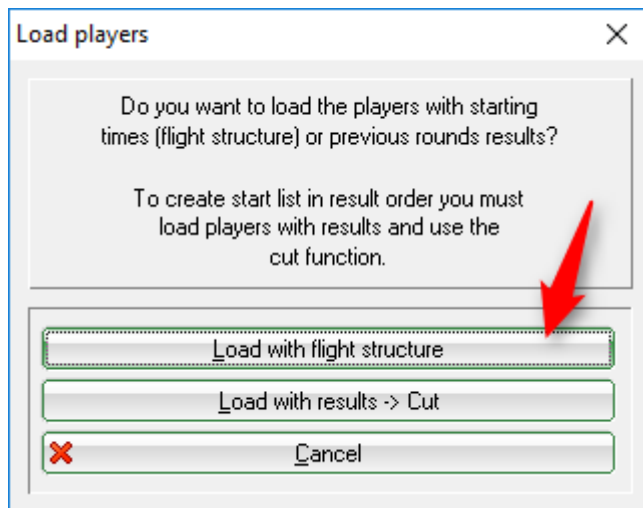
Load players

Do you want to load the players with starting times (flight structure) or previous rounds results?

To create start list in result order you must load players with results and use the cut function.

Load with flight structure

Load with results -> Cut

Cancel